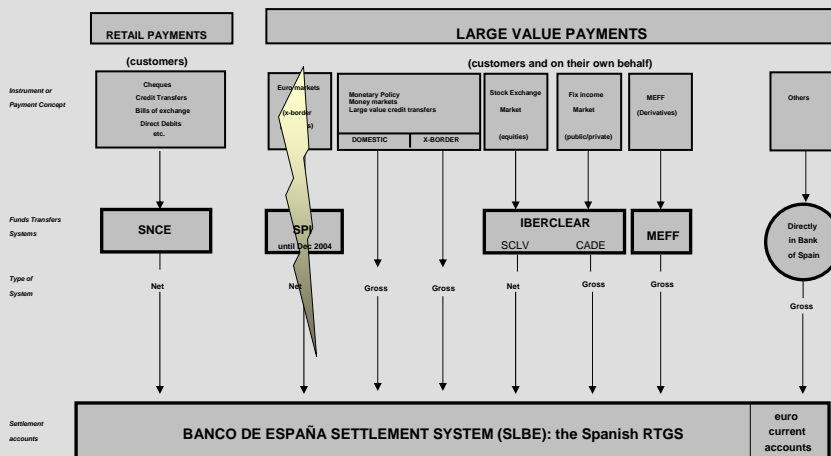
RETAIL PAYMENTS

LARGE VALUE PAYMENTS

(customers)

(customers and on their own behalf)

Instrument or Payment Concept

Cheques
Credit Transfers
Bills of exchange
Direct Debits
etc.

Euro markets
(x-border
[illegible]s)

Monetary Policy
Money markets
Large value credit transfers

DOMESTIC

X-BORDER

Stock Exchange
Market
(equities)

Fix income
Market
(public/private)

MEFF
(Derivatives)

Others

Funds Transfers Systems

SNCE

SPI
until Dec 2004

IBERCLEAR
SCLV
CADE

MEFF

Directly in Bank of Spain

Type of System

Net

Net

Gross

Gross

Net

Gross

Gross

Gross

Settlement accounts

BANCO DE ESPAÑA SETTLEMENT SYSTEM (SLBE): the Spanish RTGS

euro current accounts